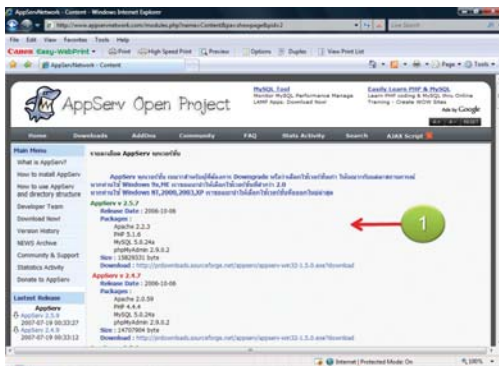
AppServNetwork - Content - Windows Internet Explorer

http://www.appservnetwork.com/modules.php?name=Content&pa=showpage&pid=2

Live Search

File Edit View Favorites Tools Help

Canon Easy-WebPrint Print High Speed Print Preview Options Duplex View Print List

AppServNetwork - Content

Page Tools

AppServ Open Project

MySQL Tool
Monitor MySQL Performance Manage LAMP Apps. Download Now!

Easily Learn PHP & MySQL
Learn PHP coding & MySQL thru Online Training - Create WOW Sites

Ads by Google

Home Downloads AddOns Community FAQ Stats Activity Search AJAX Script

Main Menu
What is AppServ?
How to install AppServ
How to use AppServ and directory structure
Developer Team
Download Now!
Version History
NEWS Archive
Community & Support
Statistics Activity
Donate to AppServ

Latest Release
AppServ
AppServ 2.5.9
2007-07-19 00:33:27
AppServ 2.4.9
2007-07-19 00:33:13

รายละเอียด AppServ ทุกเวอร์ชั่น

AppServ ทุกเวอร์ชั่น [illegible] Downgrade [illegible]
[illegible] Windows 9x,ME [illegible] 2.0
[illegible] Windows NT,2000,2003,XP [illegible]

AppServ v 2.5.7
Release Date : 2006-10-06
Packages :
Apache 2.2.3
PHP 5.1.6
MySQL 5.0.24a
phpMyAdmin 2.9.0.2
Size : 15829331 byte
Download : http://prdownloads.sourceforge.net/appserv/appserv-win32-2.5.7.exe?download

AppServ v 2.4.7
Release Date : 2006-10-06
Packages :
Apache 2.0.59
PHP 4.4.4
MySQL 5.0.24a
phpMyAdmin 2.9.0.2
Size : 14707904 byte
Download : http://prdownloads.sourceforge.net/appserv/appserv-win32-2.4.7.exe?download

1

Internet | Protected Mode: On

100%